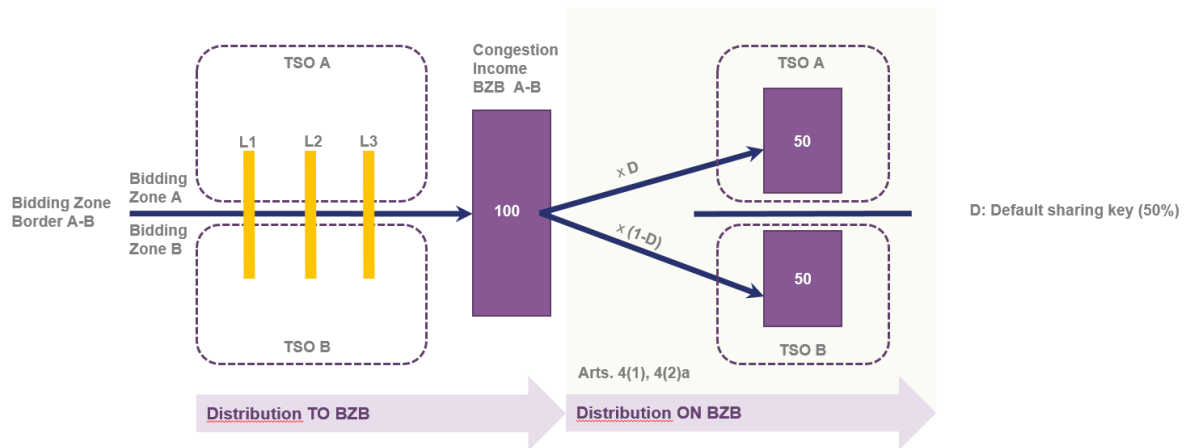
TSO A

L1 L2 L3

Bidding Zone Border A-B

Bidding Zone A

Bidding Zone B

TSO B

Congestion Income BZB A-B

100

x D

x (1-D)

TSO A

50

50

TSO B

D: Default sharing key (50%)

Arts. 4(1), 4(2)a

Distribution TO BZB

Distribution ON BZB